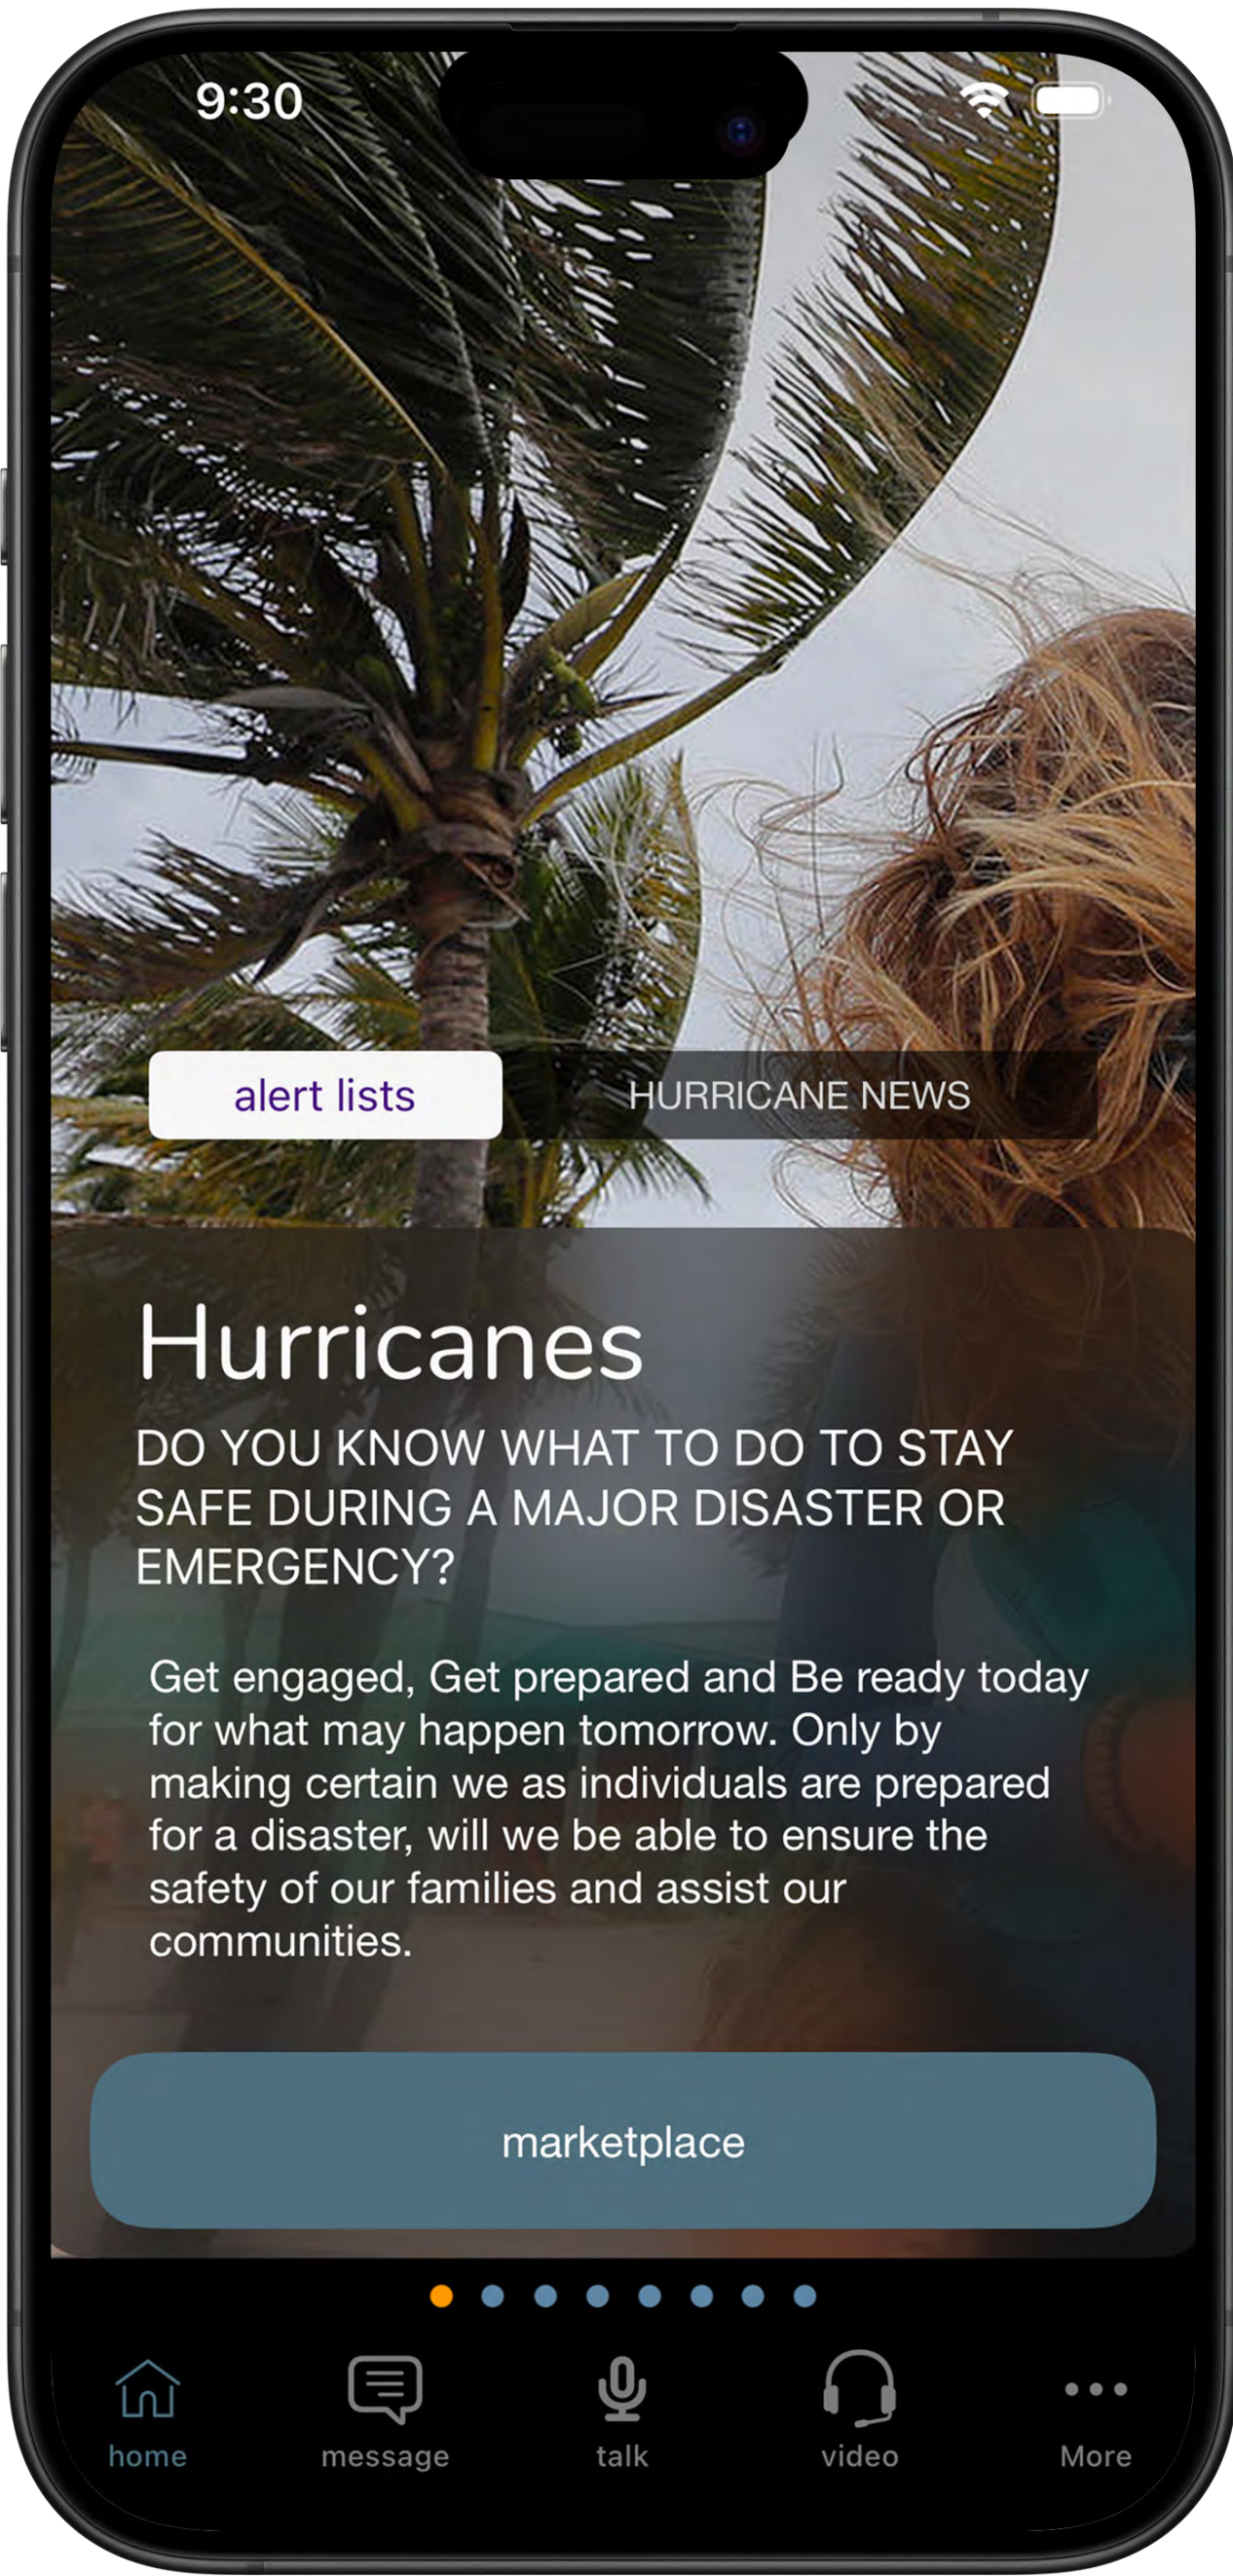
9:30

alert lists

HURRICANE NEWS

Hurricanes

DO YOU KNOW WHAT TO DO TO STAY SAFE DURING A MAJOR DISASTER OR EMERGENCY?

Get engaged, Get prepared and Be ready today for what may happen tomorrow. Only by making certain we as individuals are prepared for a disaster, will we be able to ensure the safety of our families and assist our communities.

marketplace

home message talk video More